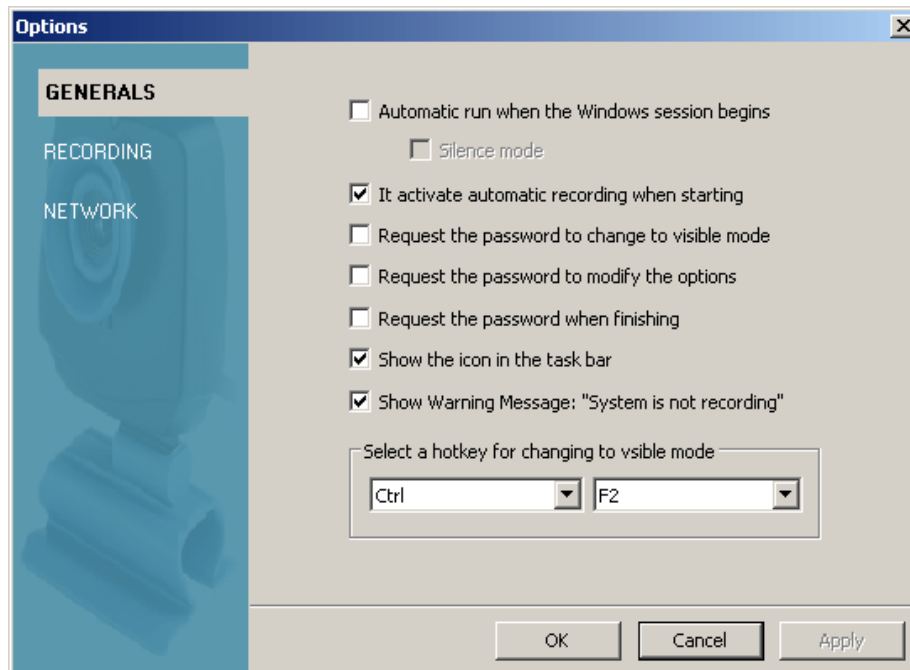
Options

GENERALS
RECORDING
NETWORK

Automatic run when the Windows session begins
Silence mode
It activate automatic recording when starting
Request the password to change to visible mode
Request the password to modify the options
Request the password when finishing
Show the icon in the task bar
Show Warning Message: "System is not recording"

Select a hotkey for changing to vsible mode
Ctrl
F2

OK
Cancel
Apply